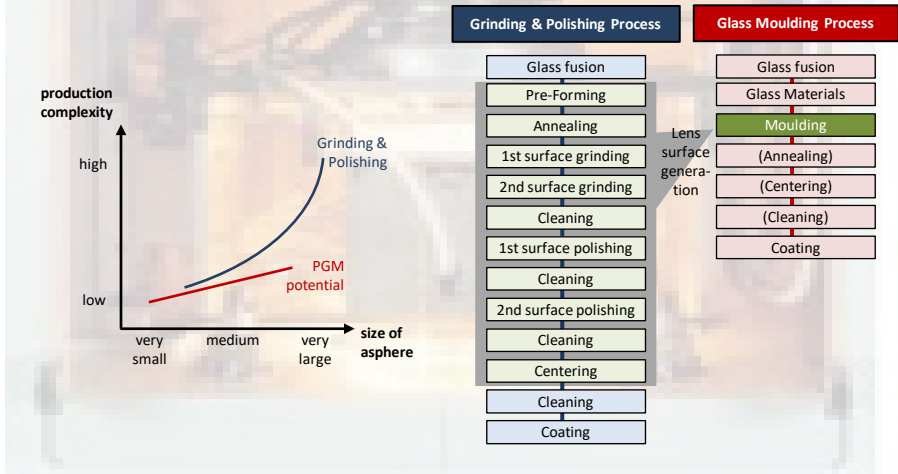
production complexity

high

low

Grinding & Polishing

PGM potential

very small

medium

very large

size of asphere

Grinding & Polishing Process

Glass fusion

Pre-Forming

Annealing

1st surface grinding

2nd surface grinding

Cleaning

1st surface polishing

Cleaning

2nd surface polishing

Cleaning

Centering

Cleaning

Coating

Lens surface generation

Glass Moulding Process

Glass fusion

Glass Materials

Moulding

(Annealing)

(Centering)

(Cleaning)

Coating